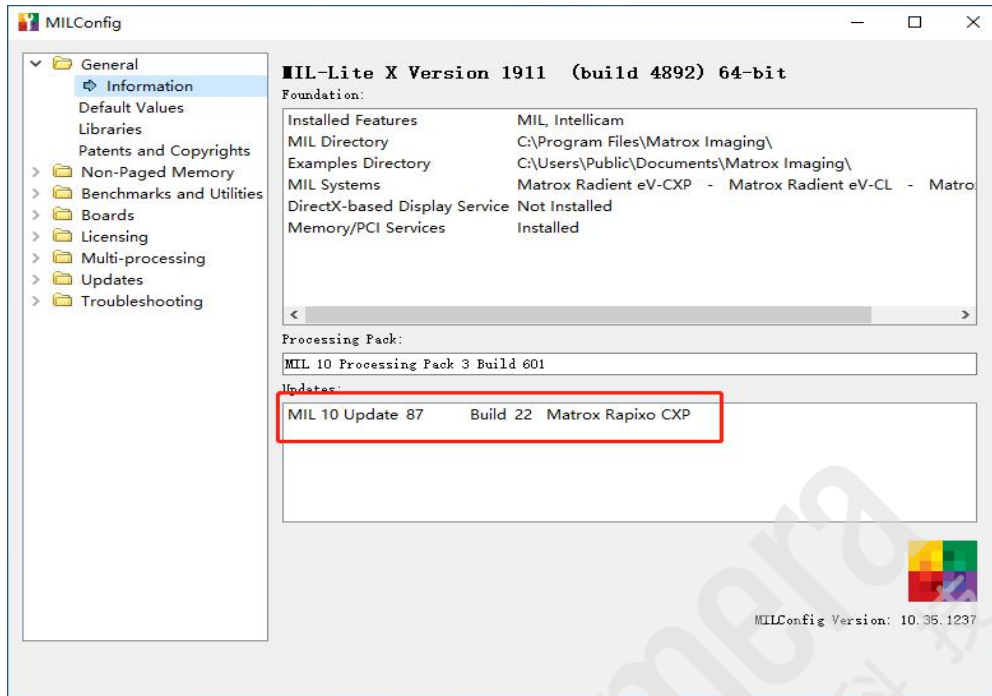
MILConfig

General
Information
Default Values
Libraries
Patents and Copyrights
Non-Paged Memory
Benchmarks and Utilities
Boards
Licensing
Multi-processing
Updates
Troubleshooting

MIL-Lite X Version 1911 (build 4892) 64-bit
Foundation:

| | |
|---|---|
| Installed Features | MIL, Intellicam |
| MIL Directory | C:\Program Files\Matrox Imaging\ |
| Examples Directory | C:\Users\Public\Documents\Matrox Imaging\ |
| MIL Systems | Matrox Radient eV-CXP - Matrox Radient eV-CL - Matro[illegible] |
| DirectX-based Display Service | Not Installed |
| Memory/PCI Services | Installed |

Processing Pack:
MIL 10 Processing Pack 3 Build 601

Updates:
MIL 10 Update 87 Build 22 Matrox Rapixo CXP

MILConfig Version: 10.35.1237

mera